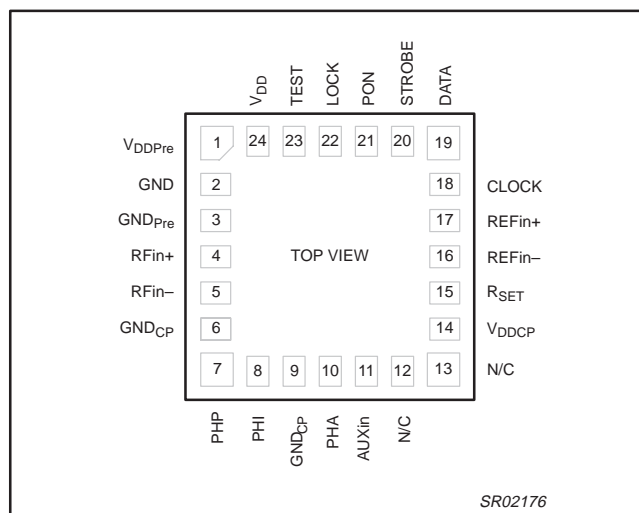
$V_{DD}$ TEST LOCK PON STROBE DATA

24 23 22 21 20 19

$V_{DDPre}$ 1

GND 2

$GND_{Pre}$ 3

RFin+ 4

RFin– 5

$GND_{CP}$ 6

7 8 9 10 11 12 13

18 CLOCK

17 REFin+

16 REFin–

15 $R_{SET}$

14 $V_{DDCP}$

13 N/C

TOP VIEW

PHP PHI $GND_{CP}$ PHA AUXin N/C

SR02176